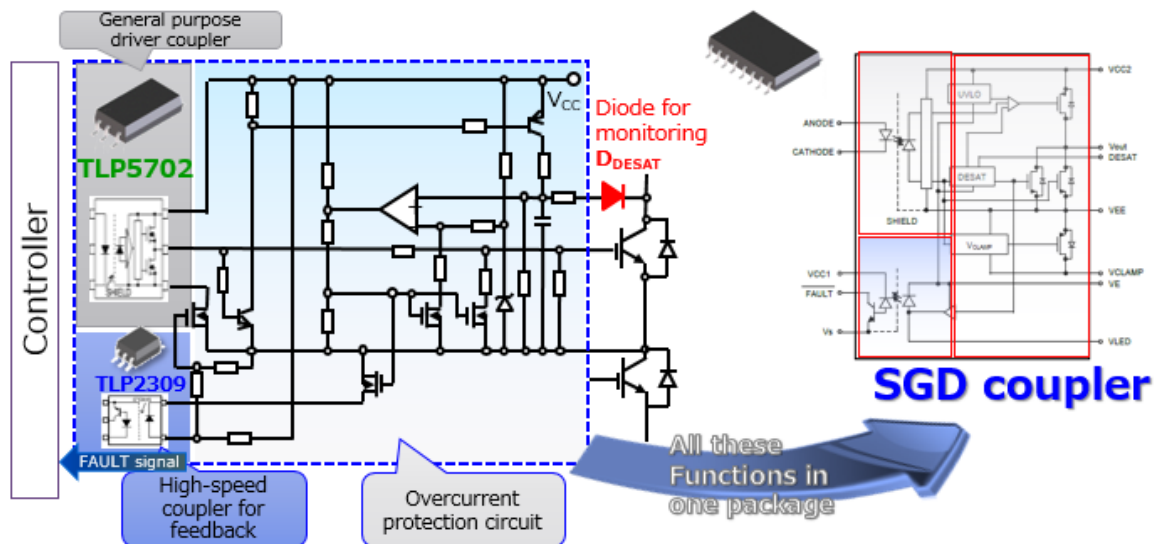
General purpose driver coupler

Controller

TLP5702

SHIELD

TLP2309

FAULT signal

High-speed coupler for feedback

Overcurrent protection circuit

$V_{CC}$

Diode for monitoring $D_{DESAT}$

All these Functions in one package

ANODE

CATHODE

SHIELD

UVLO

DESAT

$V_{CLAMP}$

VCC2

Vout

DESAT

VEE

VCLAMP

VE

VCC1

$\overline{FAULT}$

Vs

VLED

SGD coupler